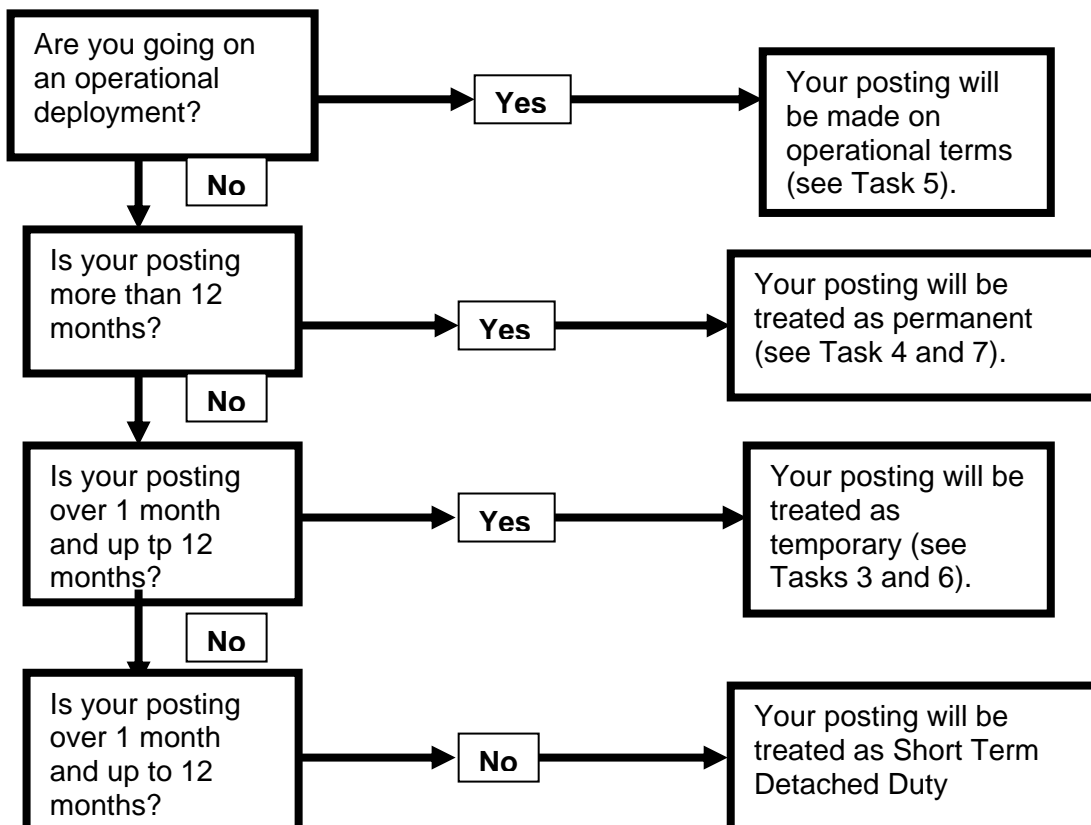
Are you going on an operational deployment?

Yes

Your posting will be made on operational terms (see Task 5).

No

Is your posting more than 12 months?

Yes

Your posting will be treated as permanent (see Task 4 and 7).

No

Is your posting over 1 month and up tp 12 months?

Yes

Your posting will be treated as temporary (see Tasks 3 and 6).

No

Is your posting over 1 month and up to 12 months?

No

Your posting will be treated as Short Term Detached Duty